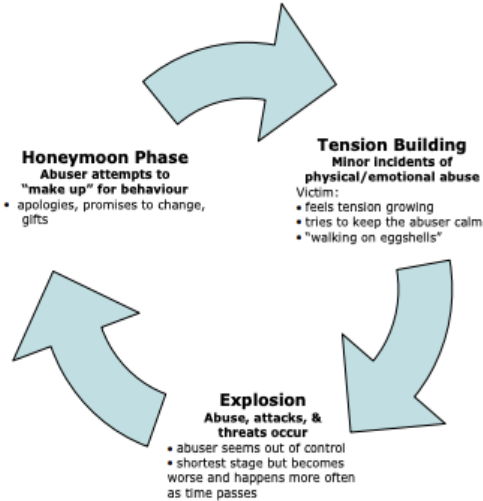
Honeymoon Phase
Abuser attempts to "make up" for behaviour
• apologies, promises to change, gifts

Tension Building
Minor incidents of physical/emotional abuse
Victim:
• feels tension growing
• tries to keep the abuser calm
• "walking on eggshells"

Explosion
Abuse, attacks, & threats occur
• abuser seems out of control
• shortest stage but becomes worse and happens more often as time passes